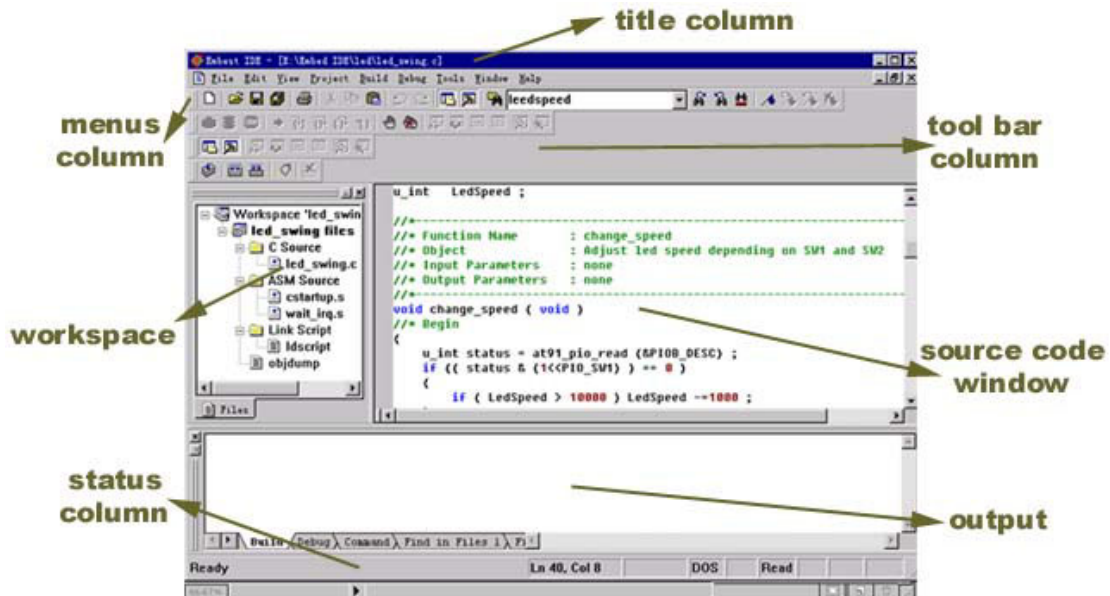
title column

Embest IDE - [E:\Embed IDE\led\led_swing.c]

File Edit View Project Build Debug Tools Window Help

ledspeed

menus column

tool bar column

Workspace 'led_swin
led_swing files
C Source
led_swing.c
ASM Source
cstartup.s
wait_irq.s
Link Script
ldscript
objdump

Files

workspace

u_int LedSpeed ;

//*--------------------------------------------------------
//* Function Name : change_speed
//* Object : Adjust led speed depending on SW1 and SW2
//* Input Parameters : none
//* Output Parameters : none
//*--------------------------------------------------------
void change_speed ( void )
//* Begin
{
u_int status = at91_pio_read (&PIOB_DESC) ;
if (( status & (1<<PIO_SW1) ) == 0 )
{
if ( LedSpeed > 10000 ) LedSpeed -=1000 ;

source code window

status column

output

Build Debug Command Find in Files 1 Fi

Ready | Ln 40, Col 8 | DOS | Read